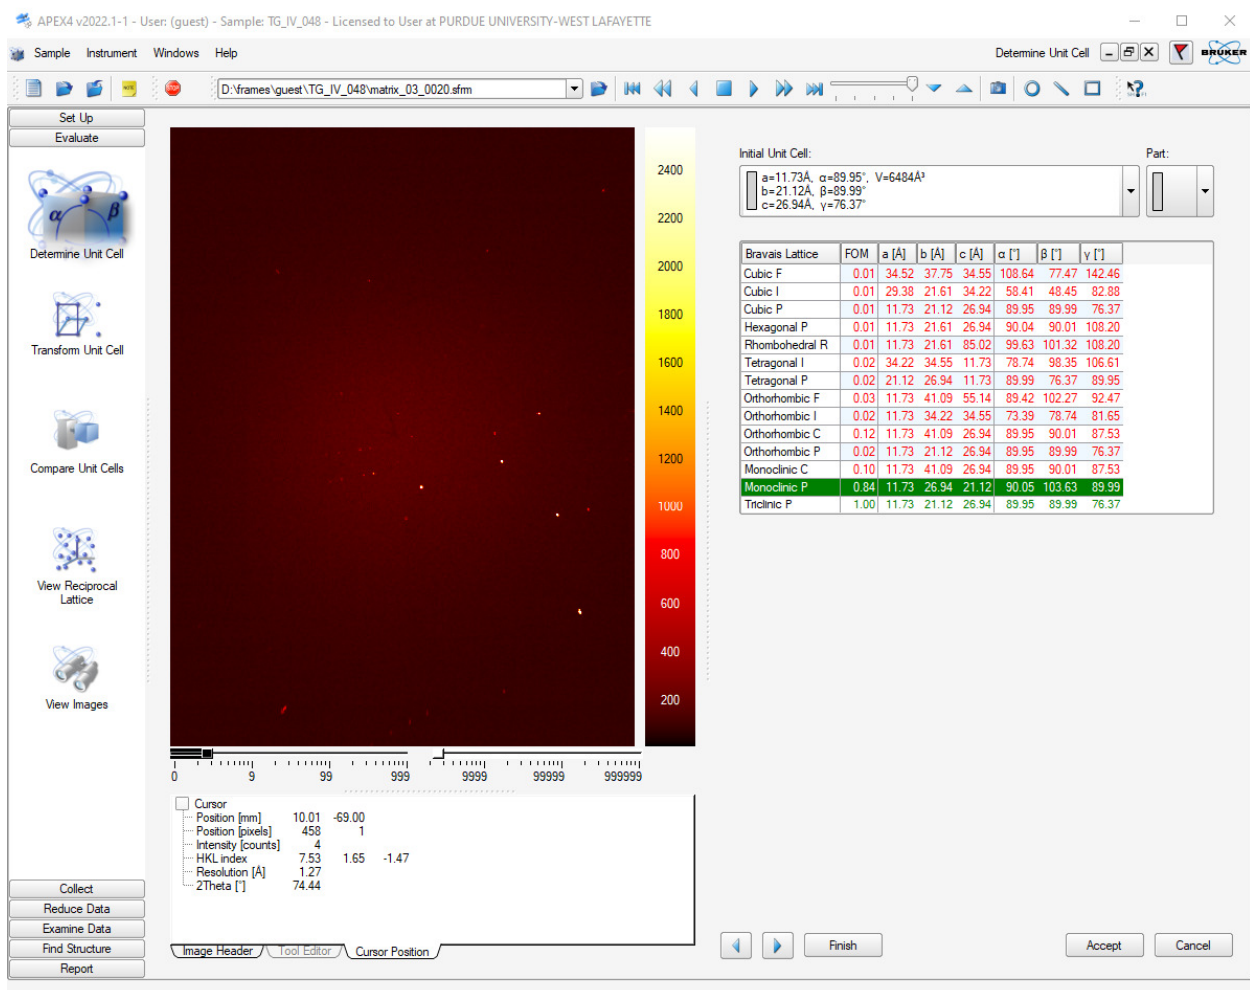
APEX4 v2022.1-1 - User: (guest) - Sample: TG_IV_048 - Licensed to User at PURDUE UNIVERSITY-WEST LAFAYETTE

Sample Instrument Windows Help

Determine Unit Cell

BRUKER

D:\frames\guest\TG_IV_048\matrix_03_0020.sfrm

Set Up
Evaluate

Determine Unit Cell

Transform Unit Cell

Compare Unit Cells

View Reciprocal Lattice

View Images

Collect
Reduce Data
Examine Data
Find Structure
Report

2400
2200
2000
1800
1600
1400
1200
1000
800
600
400
200

0 9 99 999 9999 99999 999999

Cursor
Position [mm] 10.01 -69.00
Position [pixels] 458 1
Intensity [counts] 4
HKL index 7.53 1.65 -1.47
Resolution [Å] 1.27
2Theta [°] 74.44

Image Header | Tool Editor | Cursor Position

Initial Unit Cell:
a=11.73Å, α=89.95°, V=6484Å³
b=21.12Å, β=89.99°
c=26.94Å, γ=76.37°

Part:

| Bravais Lattice | FOM | a [Å] | b [Å] | c [Å] | α [°] | β [°] | γ [°] |
|---|---|---|---|---|---|---|---|
| Cubic F | 0.01 | 34.52 | 37.75 | 34.55 | 108.64 | 77.47 | 142.46 |
| Cubic I | 0.01 | 29.38 | 21.61 | 34.22 | 58.41 | 48.45 | 82.88 |
| Cubic P | 0.01 | 11.73 | 21.12 | 26.94 | 89.95 | 89.99 | 76.37 |
| Hexagonal P | 0.01 | 11.73 | 21.61 | 26.94 | 90.04 | 90.01 | 108.20 |
| Rhombohedral R | 0.01 | 11.73 | 21.61 | 85.02 | 99.63 | 101.32 | 108.20 |
| Tetragonal I | 0.02 | 34.22 | 34.55 | 11.73 | 78.74 | 98.35 | 106.61 |
| Tetragonal P | 0.02 | 21.12 | 26.94 | 11.73 | 89.99 | 76.37 | 89.95 |
| Orthorhombic F | 0.03 | 11.73 | 41.09 | 55.14 | 89.42 | 102.27 | 92.47 |
| Orthorhombic I | 0.02 | 11.73 | 34.22 | 34.55 | 73.39 | 78.74 | 81.65 |
| Orthorhombic C | 0.12 | 11.73 | 41.09 | 26.94 | 89.95 | 90.01 | 87.53 |
| Orthorhombic P | 0.02 | 11.73 | 21.12 | 26.94 | 89.95 | 89.99 | 76.37 |
| Monoclinic C | 0.10 | 11.73 | 41.09 | 26.94 | 89.95 | 90.01 | 87.53 |
| Monoclinic P | 0.84 | 11.73 | 26.94 | 21.12 | 90.05 | 103.63 | 89.99 |
| Triclinic P | 1.00 | 11.73 | 21.12 | 26.94 | 89.95 | 89.99 | 76.37 |

Finish Accept Cancel